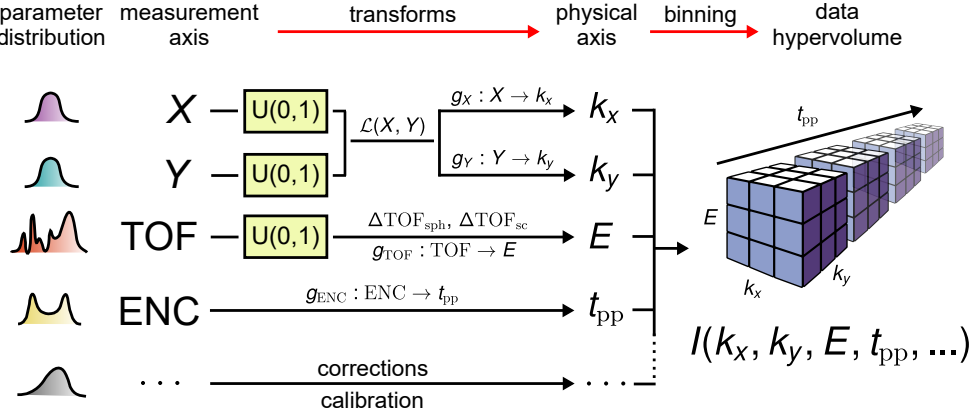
parameter distribution

measurement axis

transforms

physical axis

binning

data hypervolume

$X$

$Y$

TOF

ENC

$\cdots$

U(0,1)

U(0,1)

U(0,1)

$\mathcal{L}(X, Y)$

$g_X : X \to k_x$

$g_Y : Y \to k_y$

$\Delta\mathrm{TOF}_{\mathrm{sph}}, \Delta\mathrm{TOF}_{\mathrm{sc}}$

$g_{\mathrm{TOF}} : \mathrm{TOF} \to E$

$g_{\mathrm{ENC}} : \mathrm{ENC} \to t_{\mathrm{pp}}$

corrections

calibration

$k_x$

$k_y$

$E$

$t_{\mathrm{pp}}$

$\cdots$

$t_{\mathrm{pp}}$

$E$

$k_x$

$k_y$

$I(k_x, k_y, E, t_{\mathrm{pp}}, ...)$